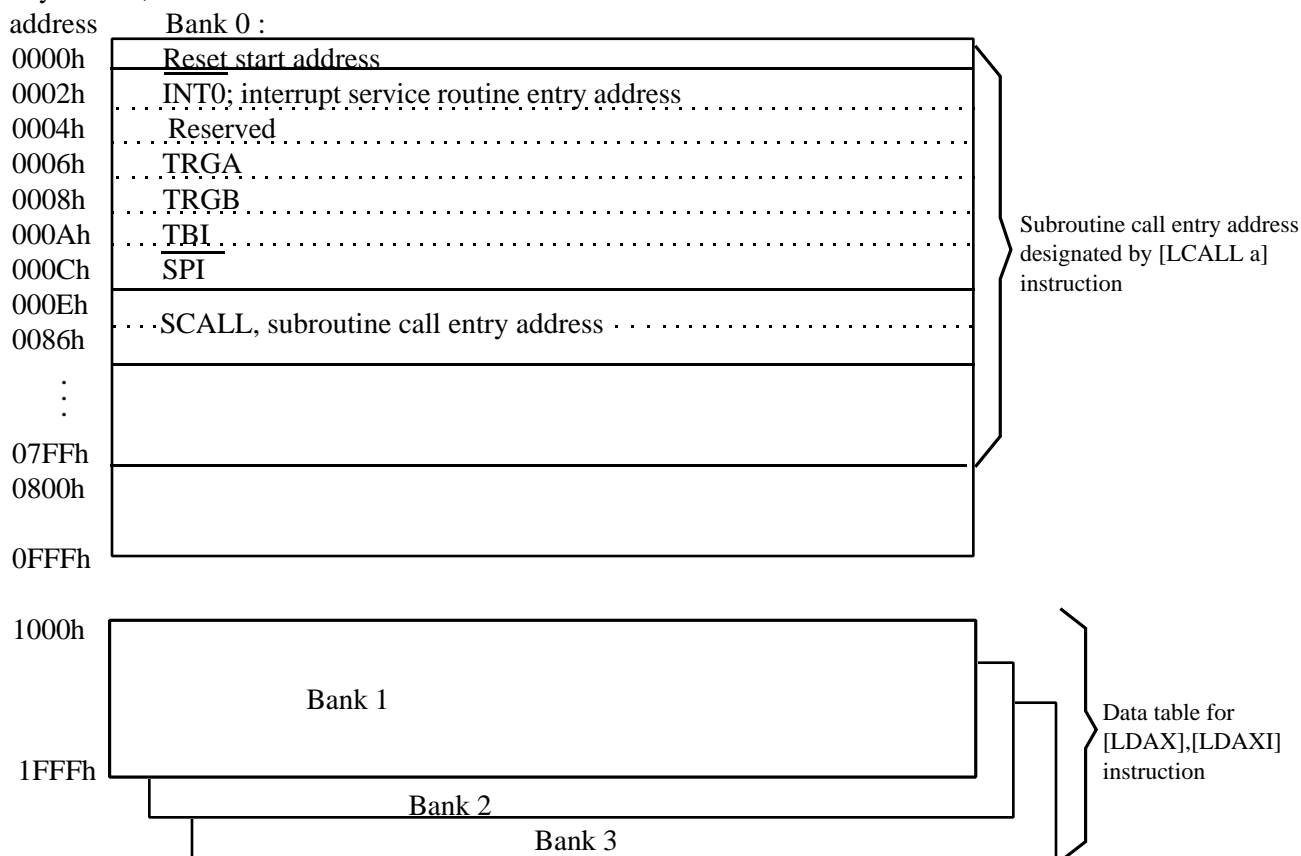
address Bank 0 :

0000h Reset start address
0002h INT0; interrupt service routine entry address
0004h Reserved
0006h TRGA
0008h TRGB
000Ah TBI
000Ch SPI
000Eh
SCALL, subroutine call entry address
0086h
:
07FFh
0800h

0FFFh

Subroutine call entry address designated by [LCALL a] instruction

1000h

Bank 1

1FFFh

Bank 2

Bank 3

Data table for [LDAX],[LDAXI] instruction